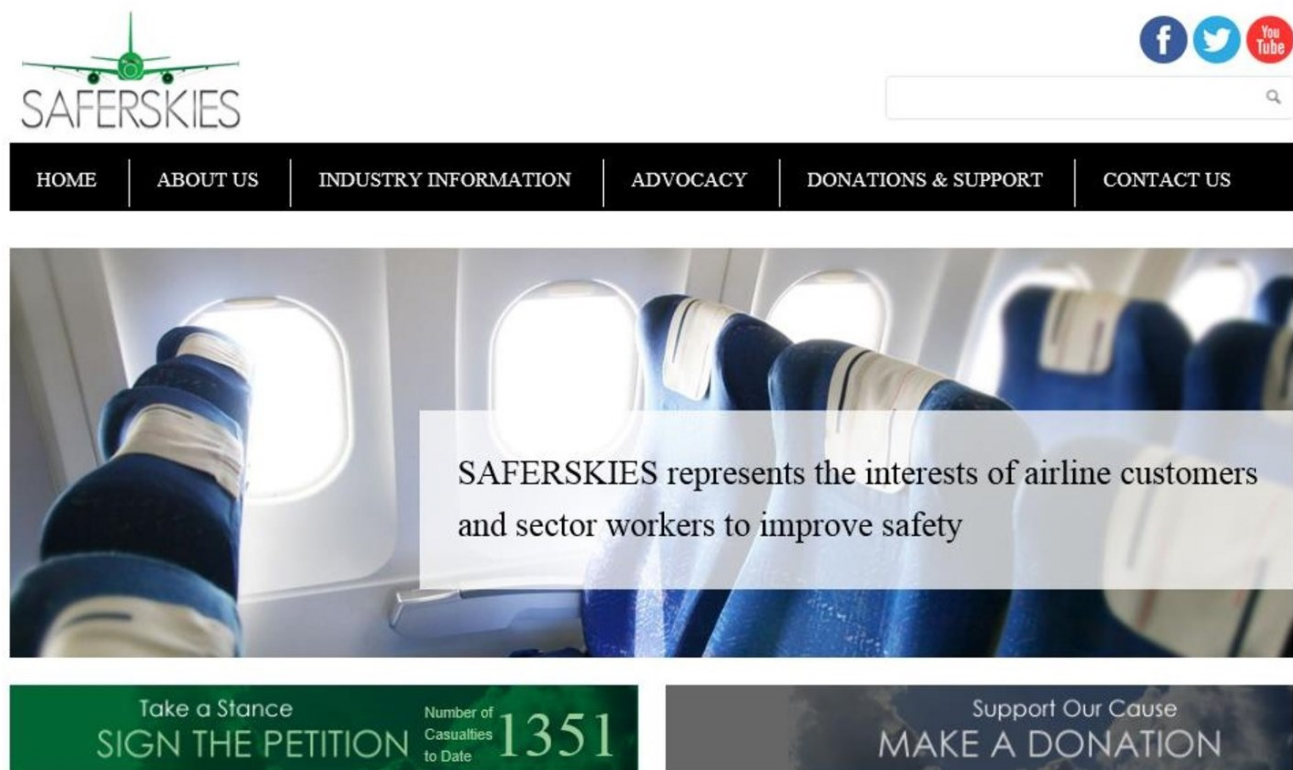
SAFERSKIES

f
You Tube

HOME | ABOUT US | INDUSTRY INFORMATION | ADVOCACY | DONATIONS & SUPPORT | CONTACT US

SAFERSKIES represents the interests of airline customers and sector workers to improve safety

Take a Stance
SIGN THE PETITION
Number of Casualties to Date 1351

Support Our Cause
MAKE A DONATION